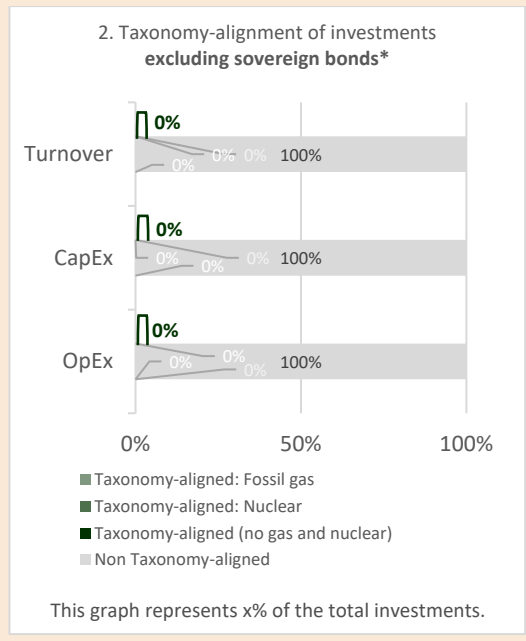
2. Taxonomy-alignment of investments
**excluding sovereign bonds***

Turnover
0%
0%
0%
0%
100%

CapEx
0%
0%
0%
0%
100%

OpEx
0%
0%
0%
0%
100%

0%
50%
100%

Taxonomy-aligned: Fossil gas
Taxonomy-aligned: Nuclear
Taxonomy-aligned (no gas and nuclear)
Non Taxonomy-aligned

This graph represents x% of the total investments.